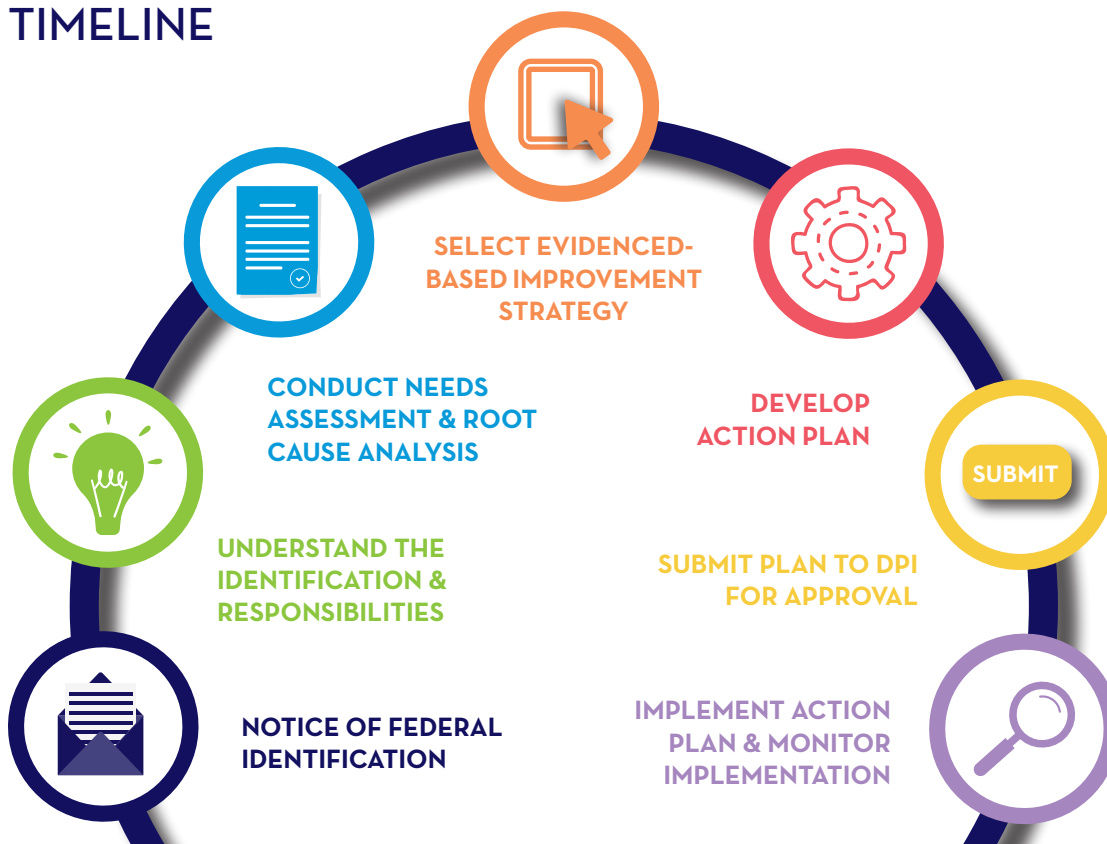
TIMELINE

SELECT EVIDENCED-BASED IMPROVEMENT STRATEGY

CONDUCT NEEDS ASSESSMENT & ROOT CAUSE ANALYSIS

DEVELOP ACTION PLAN

SUBMIT

UNDERSTAND THE IDENTIFICATION & RESPONSIBILITIES

SUBMIT PLAN TO DPI FOR APPROVAL

NOTICE OF FEDERAL IDENTIFICATION

IMPLEMENT ACTION PLAN & MONITOR IMPLEMENTATION